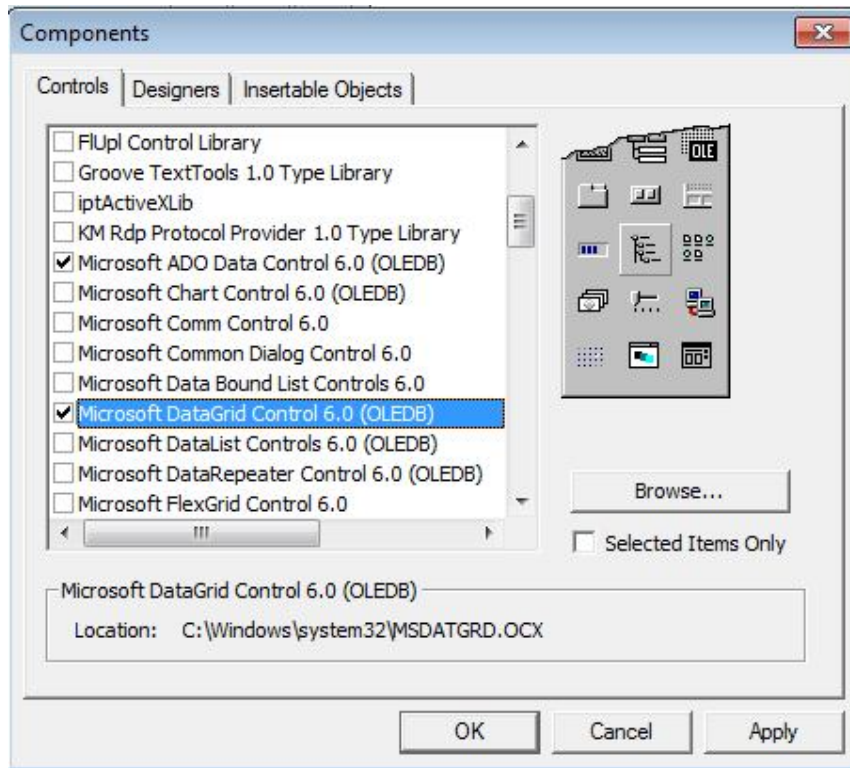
Components

Controls | Designers | Insertable Objects

FlUpl Control Library
Groove TextTools 1.0 Type Library
iptActiveXLib
KM Rdp Protocol Provider 1.0 Type Library
Microsoft ADO Data Control 6.0 (OLEDB)
Microsoft Chart Control 6.0 (OLEDB)
Microsoft Comm Control 6.0
Microsoft Common Dialog Control 6.0
Microsoft Data Bound List Controls 6.0
Microsoft DataGrid Control 6.0 (OLEDB)
Microsoft DataList Controls 6.0 (OLEDB)
Microsoft DataRepeater Control 6.0 (OLEDB)
Microsoft FlexGrid Control 6.0

OLE

Browse...

Selected Items Only

Microsoft DataGrid Control 6.0 (OLEDB)
Location: C:\Windows\system32\MSDATGRD.OCX

OK Cancel Apply